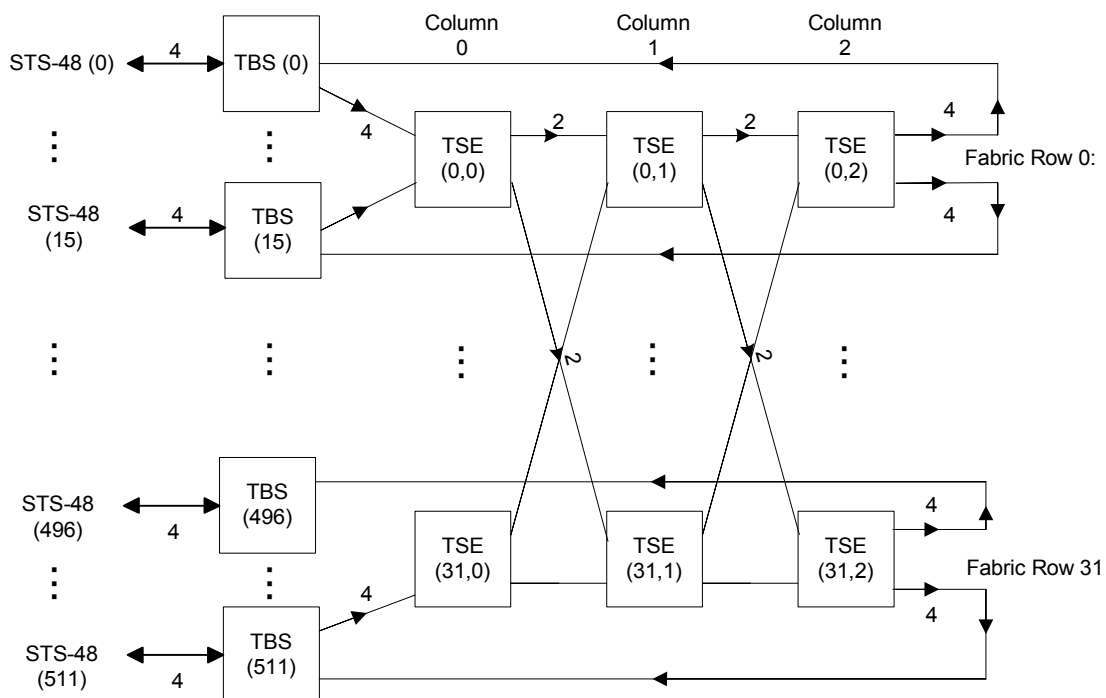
Column 0
Column 1
Column 2

STS-48 (0)
4
TBS (0)
4
TSE (0,0)
2
TSE (0,1)
2
TSE (0,2)
4
Fabric Row 0:
4
STS-48 (15)
4
TBS (15)

2
2

STS-48 (496)
4
TBS (496)
TSE (31,0)
TSE (31,1)
TSE (31,2)
4
Fabric Row 31
4
4
STS-48 (511)
4
TBS (511)